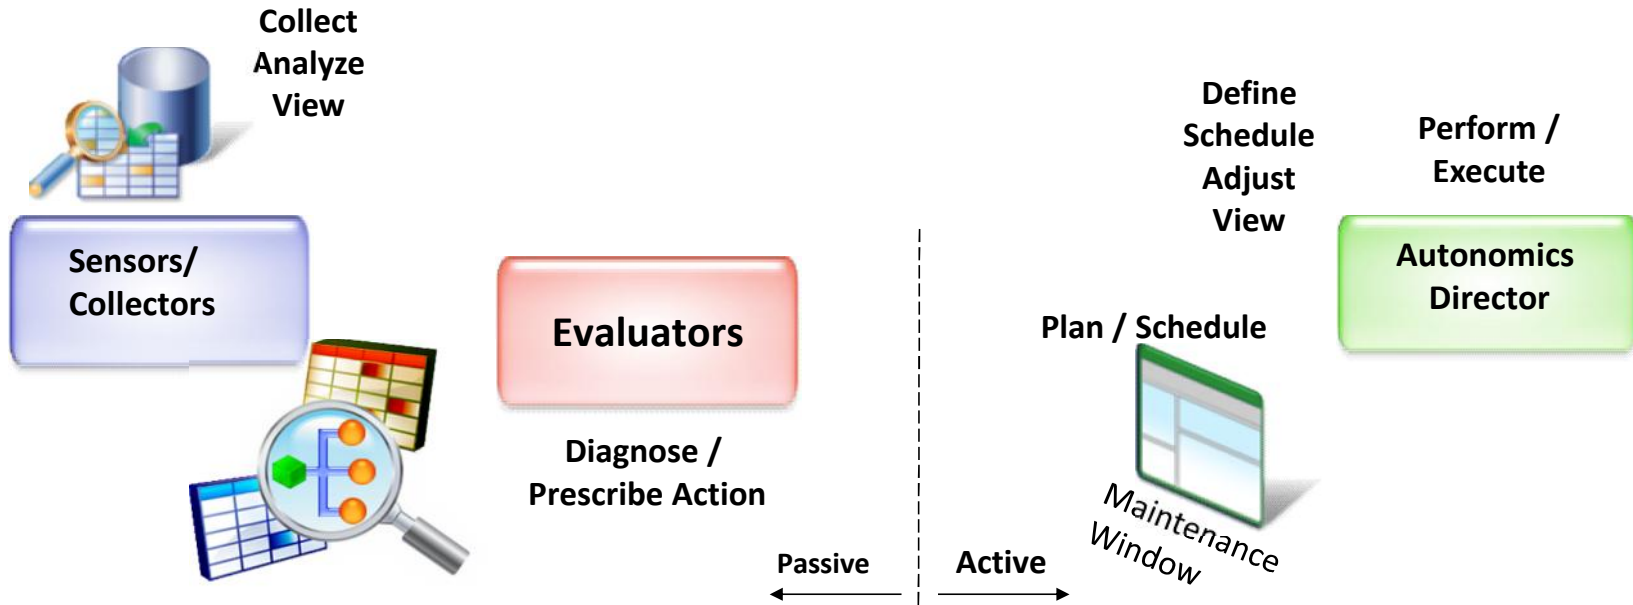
Collect
Analyze
View

Sensors/
Collectors

Evaluators

Diagnose /
Prescribe Action

Define
Schedule
Adjust
View

Perform /
Execute

Autonomics
Director

Plan / Schedule

Maintenance
Window

Passive

Active